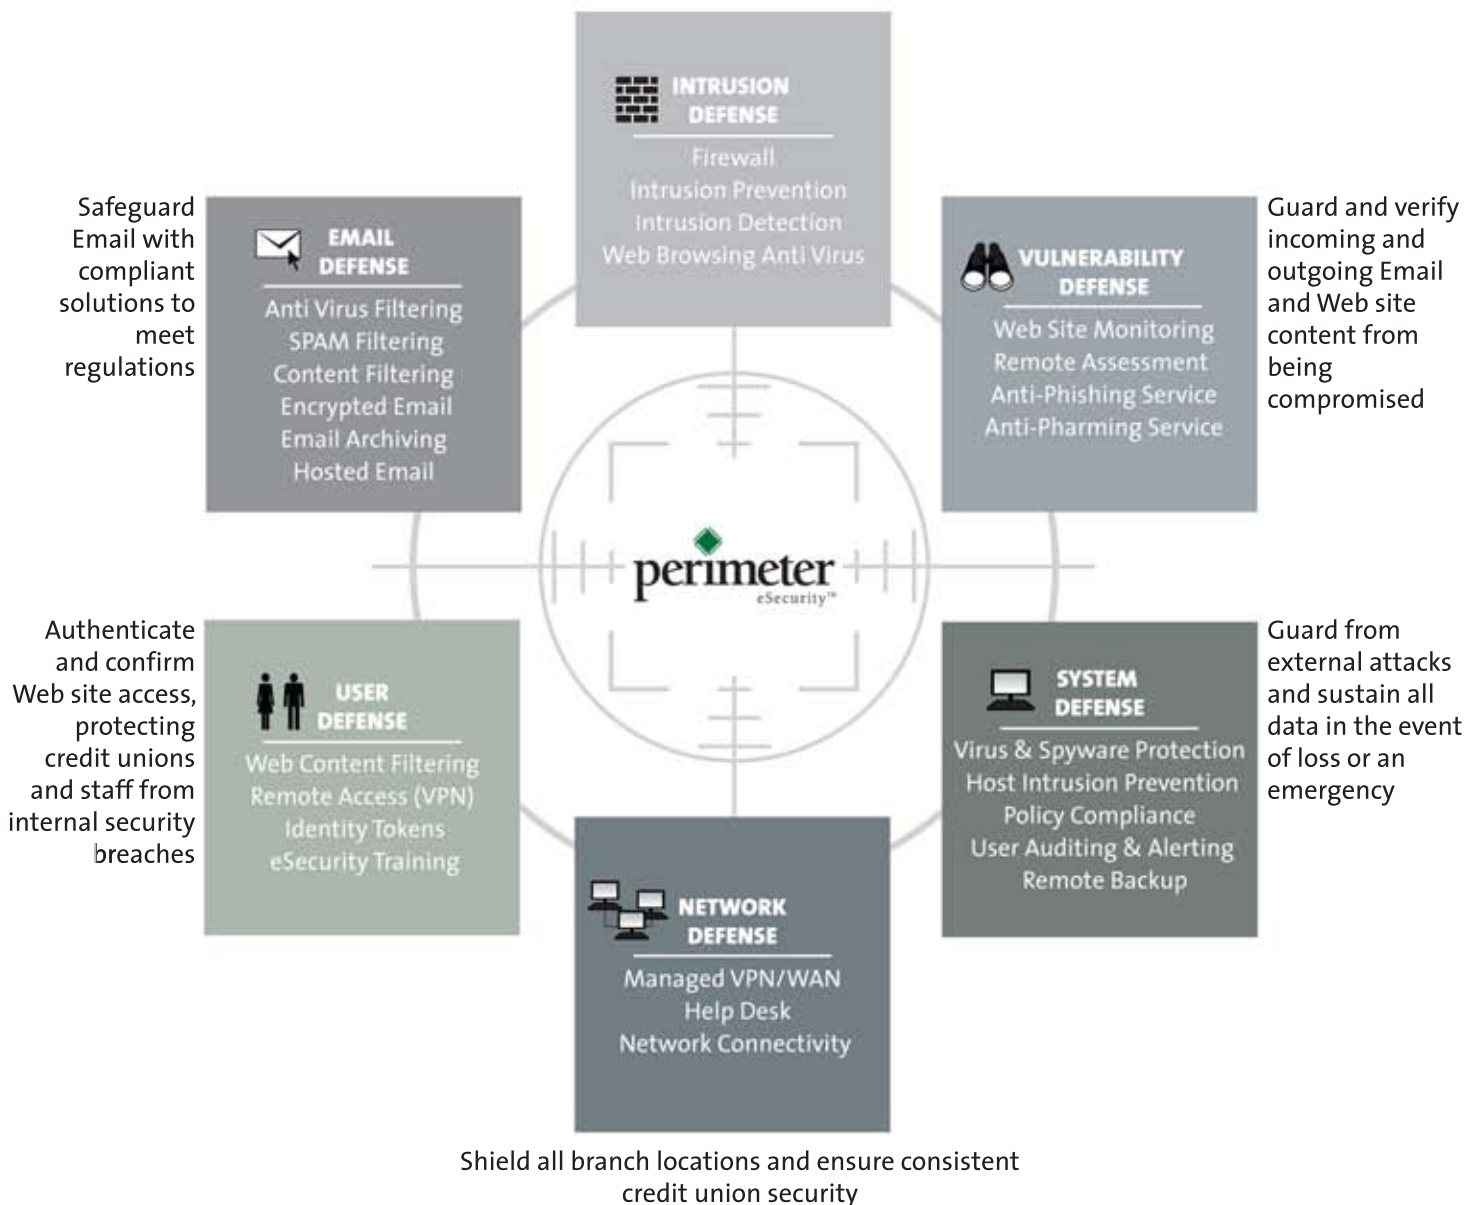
INTRUSION DEFENSE
Firewall
Intrusion Prevention
Intrusion Detection
Web Browsing Anti Virus

Safeguard Email with compliant solutions to meet regulations

EMAIL DEFENSE
Anti Virus Filtering
SPAM Filtering
Content Filtering
Encrypted Email
Email Archiving
Hosted Email

VULNERABILITY DEFENSE
Web Site Monitoring
Remote Assessment
Anti-Phishing Service
Anti-Pharming Service

Guard and verify incoming and outgoing Email and Web site content from being compromised

perimeter
eSecurity™

Authenticate and confirm Web site access, protecting credit unions and staff from internal security breaches

USER DEFENSE
Web Content Filtering
Remote Access (VPN)
Identity Tokens
eSecurity Training

SYSTEM DEFENSE
Virus & Spyware Protection
Host Intrusion Prevention
Policy Compliance
User Auditing & Alerting
Remote Backup

Guard from external attacks and sustain all data in the event of loss or an emergency

NETWORK DEFENSE
Managed VPN/WAN
Help Desk
Network Connectivity

Shield all branch locations and ensure consistent credit union security